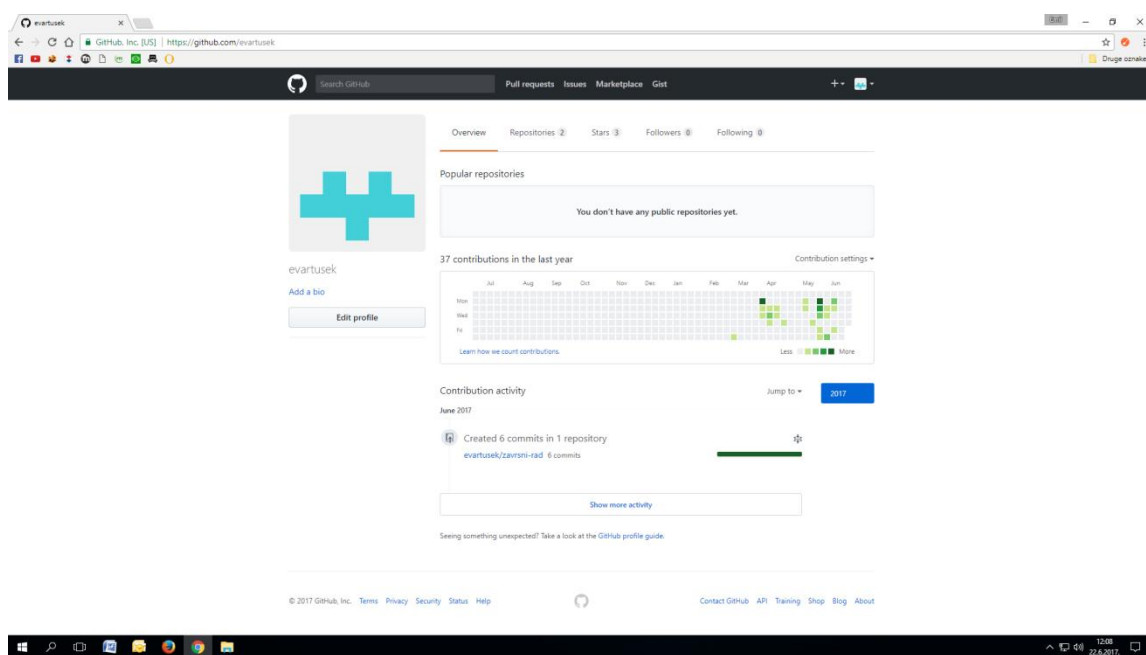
evartusek

GitHub, Inc. [US] | https://github.com/evartusek

Druge oznake

Search GitHub

Pull requests Issues Marketplace Gist

Overview Repositories 2 Stars 3 Followers 0 Following 0

Popular repositories

You don't have any public repositories yet.

37 contributions in the last year

Contribution settings ▾

Jul Aug Sep Oct Nov Dec Jan Feb Mar Apr May Jun

Mon

Wed

Fri

Learn how we count contributions.

Less More

evartusek

Add a bio

Edit profile

Contribution activity

Jump to ▾

2017

June 2017

Created 6 commits in 1 repository

evartusek/zavrsni-rad 6 commits

Show more activity

Seeing something unexpected? Take a look at the GitHub profile guide.

© 2017 GitHub, Inc. Terms Privacy Security Status Help

Contact GitHub API Training Shop Blog About

12:08
22.6.2017.